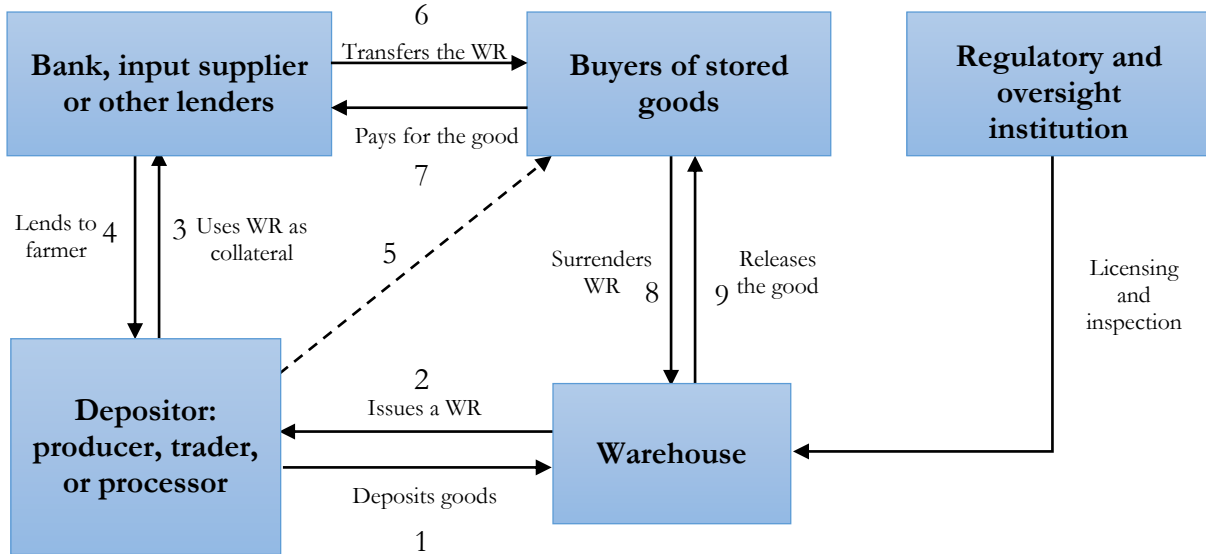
Bank, input supplier or other lenders

6
Transfers the WR

Buyers of stored goods

Regulatory and oversight institution

Pays for the good
7

Lends to farmer 4

3 Uses WR as collateral

5

Surrenders WR 8

9 Releases the good

Licensing and inspection

2
Issues a WR

Depositor: producer, trader, or processor

Warehouse

Deposits goods
1